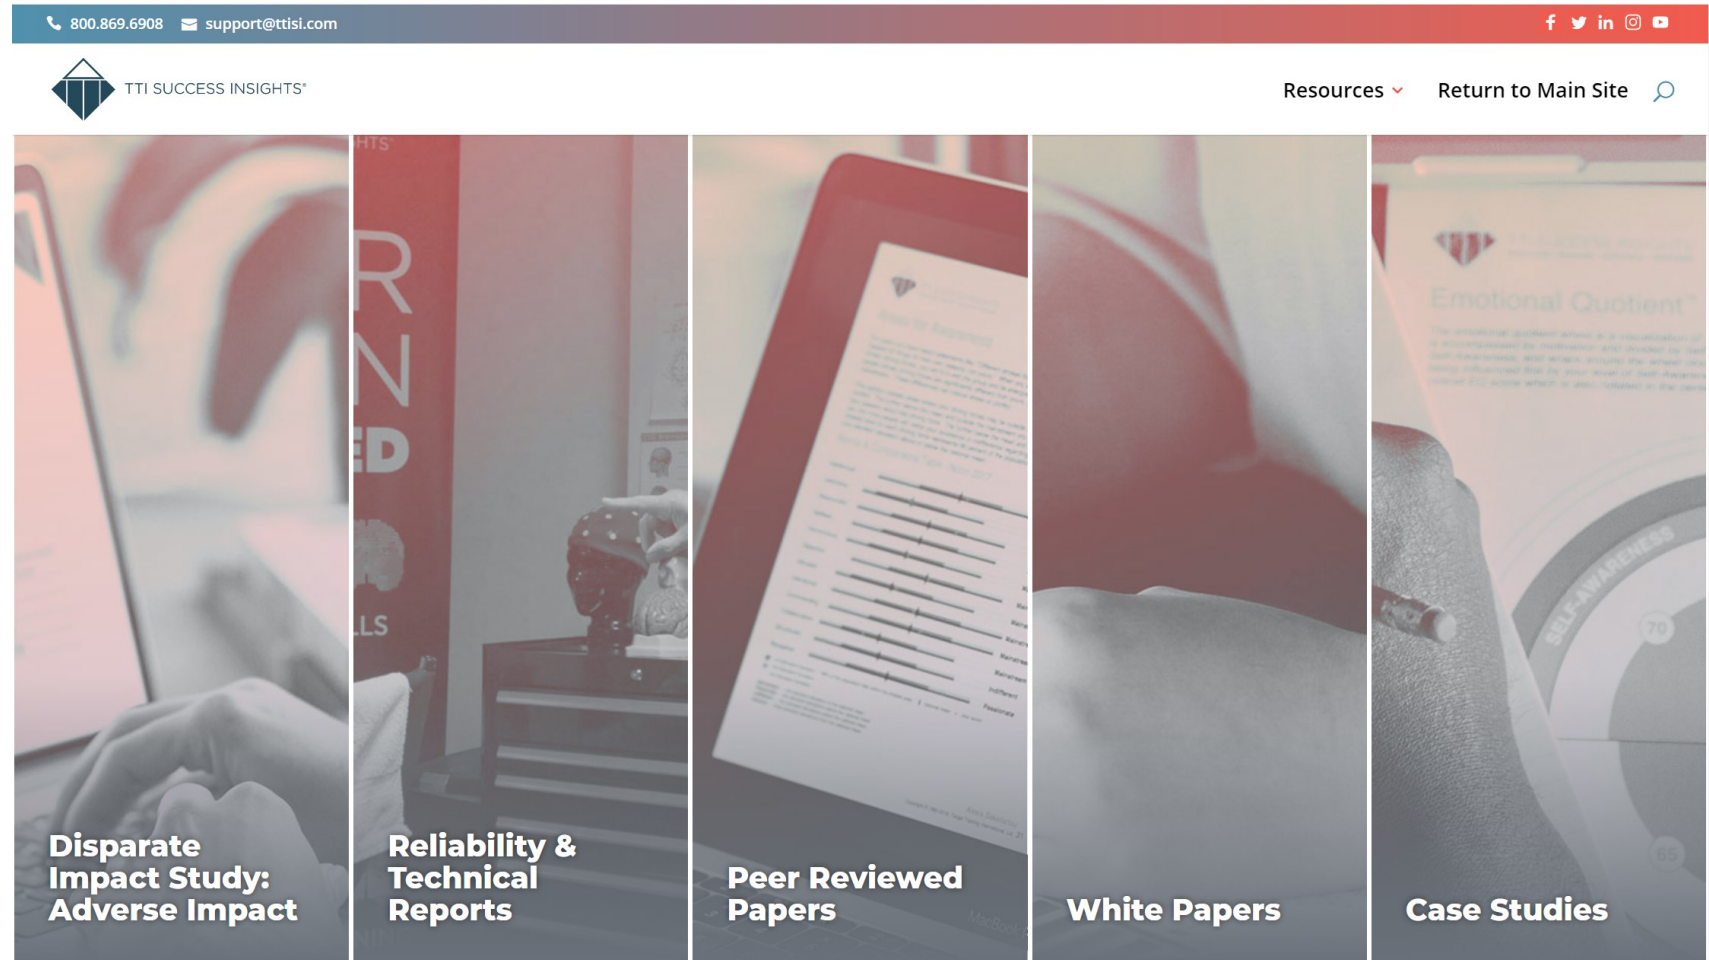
800.869.6908 support@ttisi.com

TTI SUCCESS INSIGHTS®

Resources Return to Main Site

Disparate Impact Study: Adverse Impact

Reliability & Technical Reports

Peer Reviewed Papers

White Papers

Case Studies